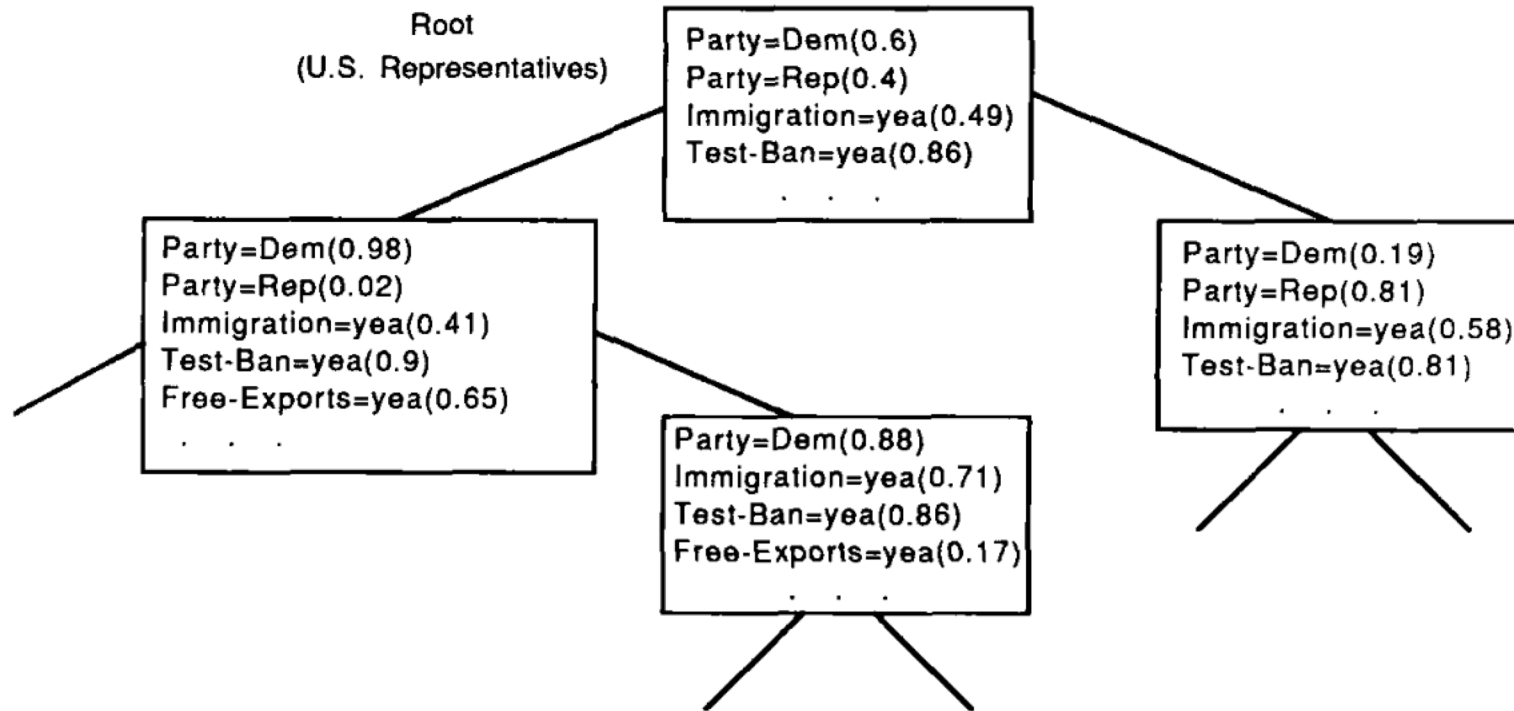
Root
(U.S. Representatives)

Party=Dem(0.6)
Party=Rep(0.4)
Immigration=yea(0.49)
Test-Ban=yea(0.86)
. . .

Party=Dem(0.98)
Party=Rep(0.02)
Immigration=yea(0.41)
Test-Ban=yea(0.9)
Free-Exports=yea(0.65)
. . .

Party=Dem(0.88)
Immigration=yea(0.71)
Test-Ban=yea(0.86)
Free-Exports=yea(0.17)
. . .

Party=Dem(0.19)
Party=Rep(0.81)
Immigration=yea(0.58)
Test-Ban=yea(0.81)
. . .